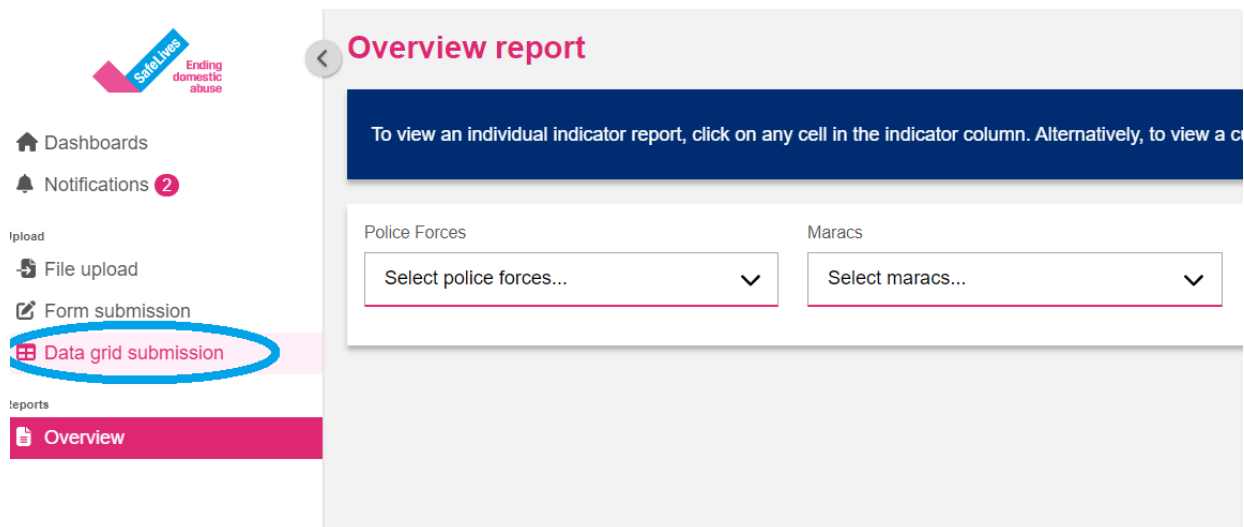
SafeLives Ending domestic abuse

Dashboards
Notifications 2
Ipload
File upload
Form submission
Data grid submission
Reports
Overview

Overview report

To view an individual indicator report, click on any cell in the indicator column. Alternatively, to view a c

Police Forces
Select police forces...

Maracs
Select maracs...